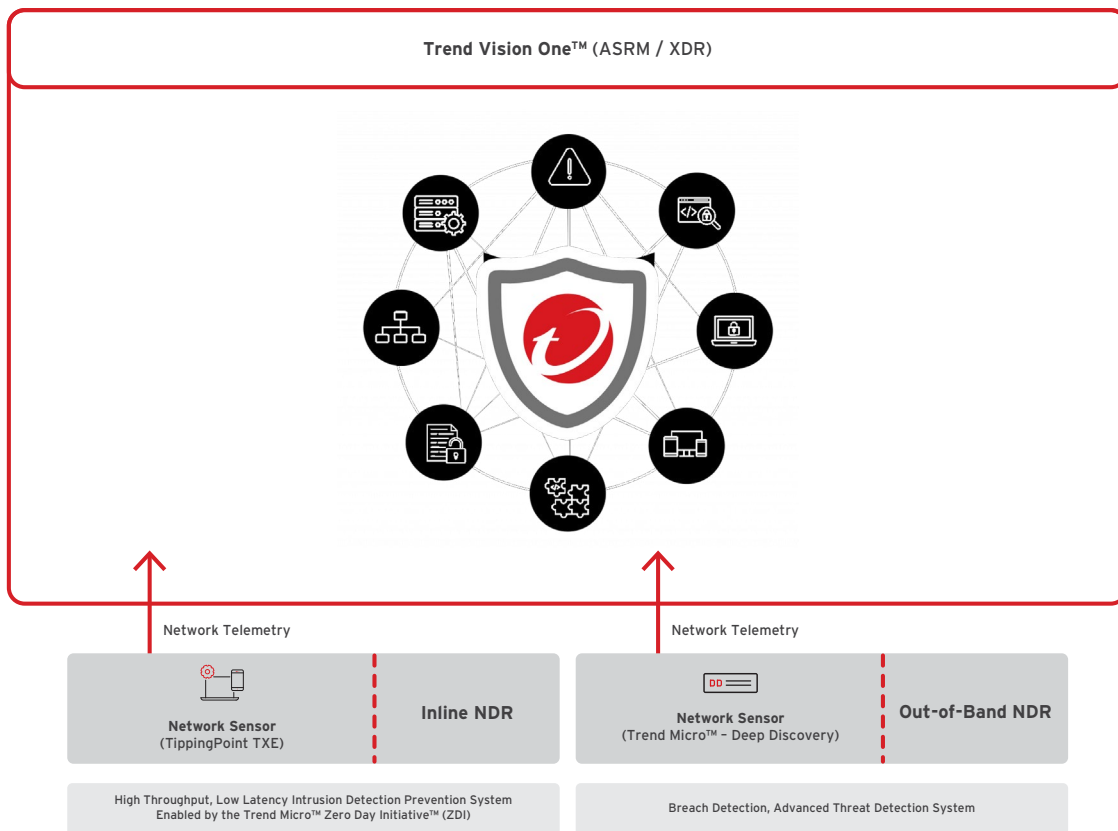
Trend Vision One™ (ASRM / XDR)

Network Telemetry

Network Telemetry

Network Sensor
(TippingPoint TXE)

Inline NDR

DD

Network Sensor
(Trend Micro™ – Deep Discovery)

Out-of-Band NDR

High Throughput, Low Latency Intrusion Detection Prevention System
Enabled by the Trend Micro™ Zero Day Initiative™ (ZDI)

Breach Detection, Advanced Threat Detection System